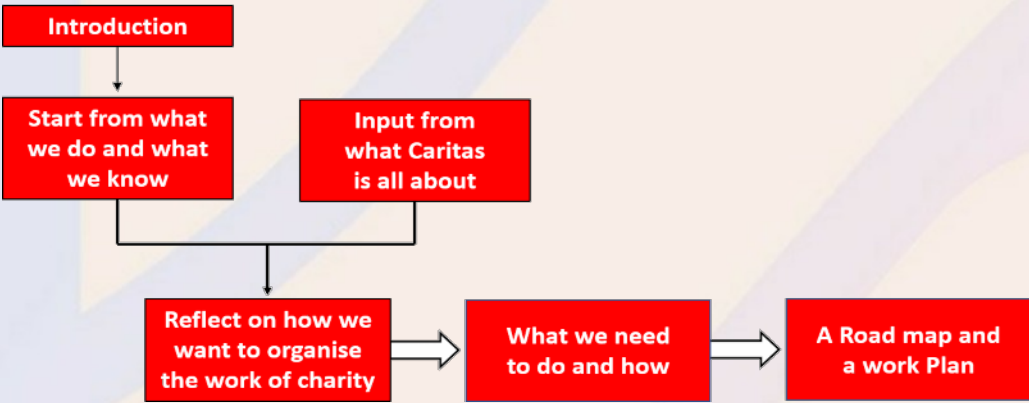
Introduction

Start from what we do and what we know

Input from what Caritas is all about

Reflect on how we want to organise the work of charity

What we need to do and how

A Road map and a work Plan